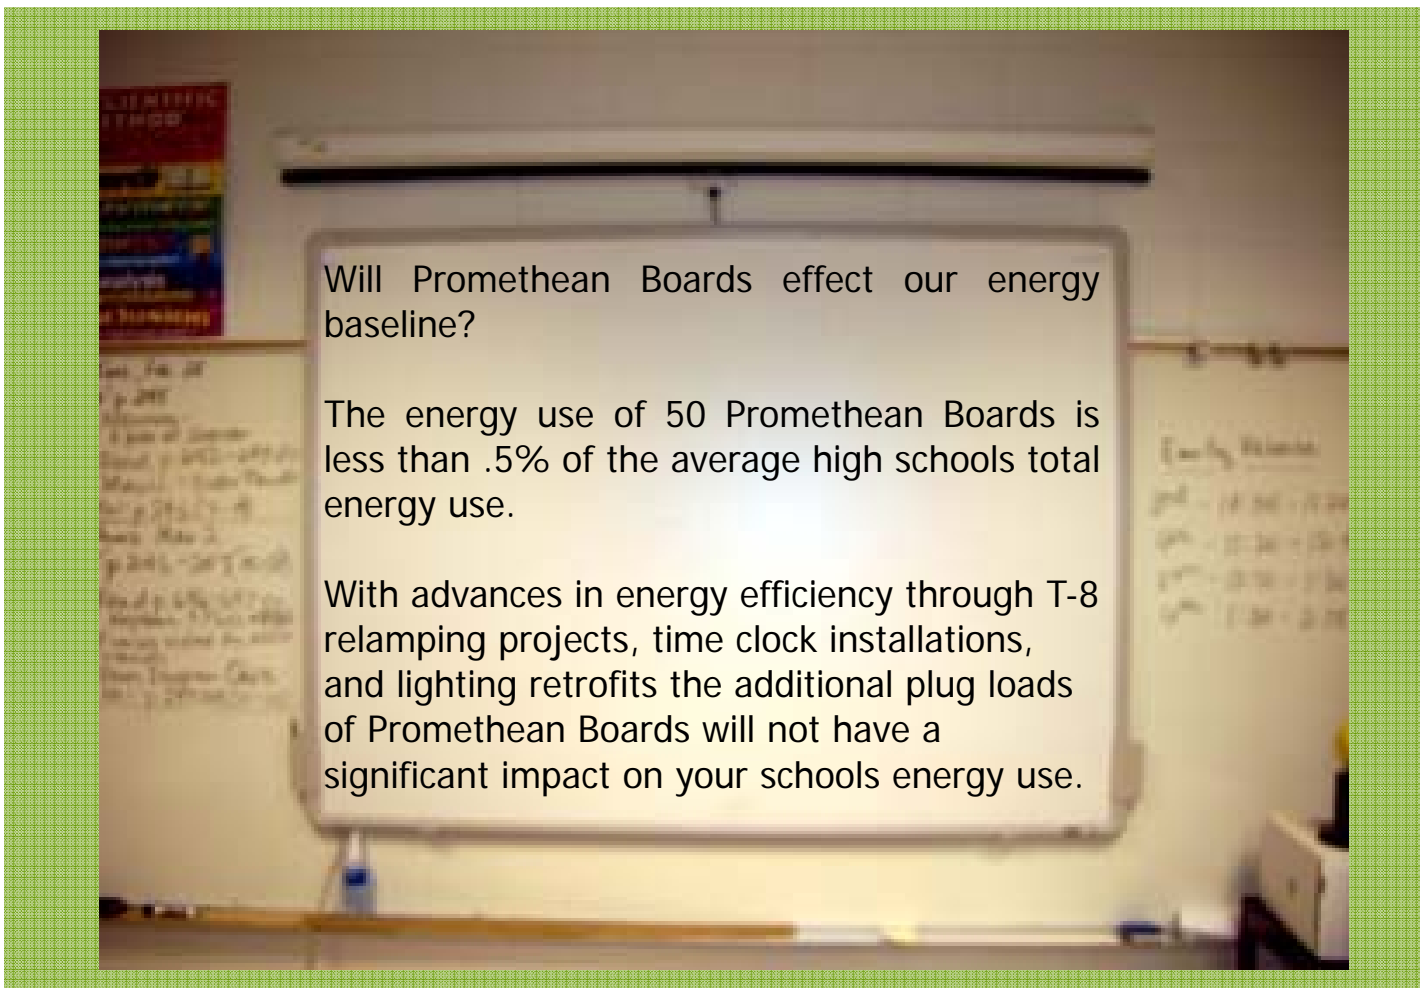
Will Promethean Boards effect our energy baseline?

The energy use of 50 Promethean Boards is less than .5% of the average high schools total energy use.

With advances in energy efficiency through T-8 relamping projects, time clock installations, and lighting retrofits the additional plug loads of Promethean Boards will not have a significant impact on your schools energy use.